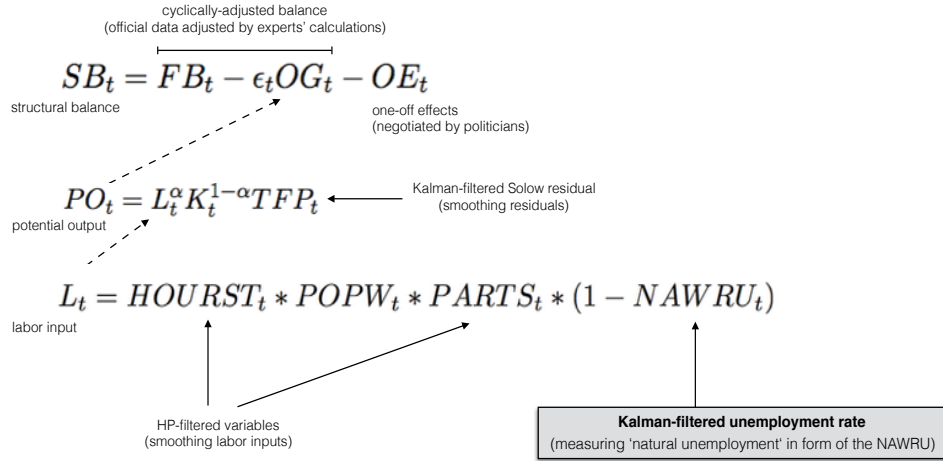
cyclically-adjusted balance
(official data adjusted by experts' calculations)

$SB_t = FB_t - \epsilon_t OG_t - OE_t$

structural balance

one-off effects
(negotiated by politicians)

$PO_t = L_t^{\alpha} K_t^{1-\alpha} TFP_t$

Kalman-filtered Solow residual
(smoothing residuals)

potential output

$L_t = HOURST_t * POPW_t * PARTS_t * (1 - NAWRU_t)$

labor input

HP-filtered variables
(smoothing labor inputs)

**Kalman-filtered unemployment rate**
(measuring 'natural unemployment' in form of the NAWRU)